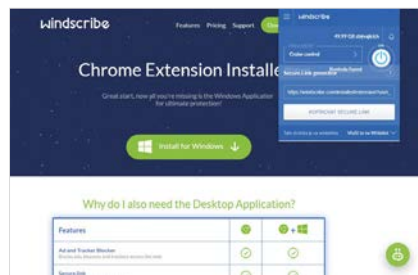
windscribe

Features Pricing Support

Chrome Extension Installe

Great start, now all you're missing is the Windows Application for ultimate protection!

Install for Windows

windscribe

Cruise control

Secure.Link generator

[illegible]

Why do I also need the Desktop Application?

| Features | | |
|---|---|---|
| Ad and Tracker Blocker | ✓ | ✓ |
| Secure.link | ✓ | ✓ |